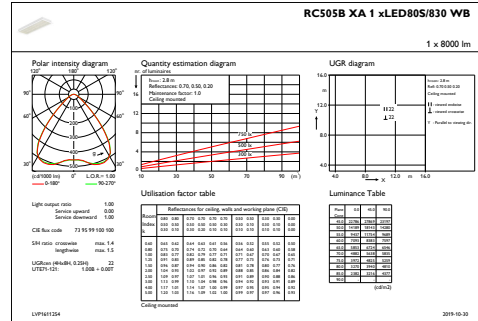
RC505B XA 1 xLED80S/830 WB

1 x 8000 lm

Polar intensity diagram

120° 180° 120°

90° 90°

60° 60°

30° 0° 30°

(cd/1000 lm) 0° L.O.R.= 1.00

0-180° 90-270°

Quantity estimation diagram

nr. of luminaires

20 18 16 14 12 10 8 6 4 2 0

h room: 2.8 m
Reflectances: 0.70, 0.50, 0.20
Maintenance factor: 1.0
Ceiling mounted

750 lx
500 lx
300 lx

10 30 50 70 90 (m²)

UGR diagram

16.0 12.0 8.0 4.0

Y

4.0 8.0 12.0 m 16.0

X

22
22

Utilisation factor table

Reflectances for ceiling, walls and working plane (CIE)

Room Index k

0.60 0.80 1.00 1.25 1.50 2.00 2.50 3.00 4.00 5.00

Light output ratio 1.00
Service upward 0.00
Service downward 1.00

CIE flux code 73 95 99 100 100

SHR ratio crosswise max. 1.4
lengthwise max. 1.5

UGR

Ceiling mounted

Luminance Table

(cd/m2)

LVP1611254

2019-10-30